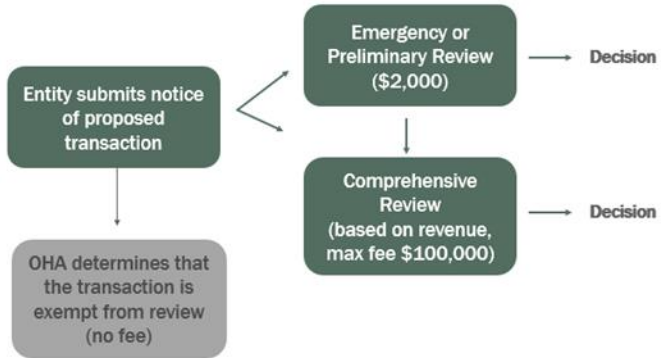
Entity submits notice of proposed transaction

Emergency or Preliminary Review ($2,000)

Decision

Comprehensive Review (based on revenue, max fee $100,000)

Decision

OHA determines that the transaction is exempt from review (no fee)